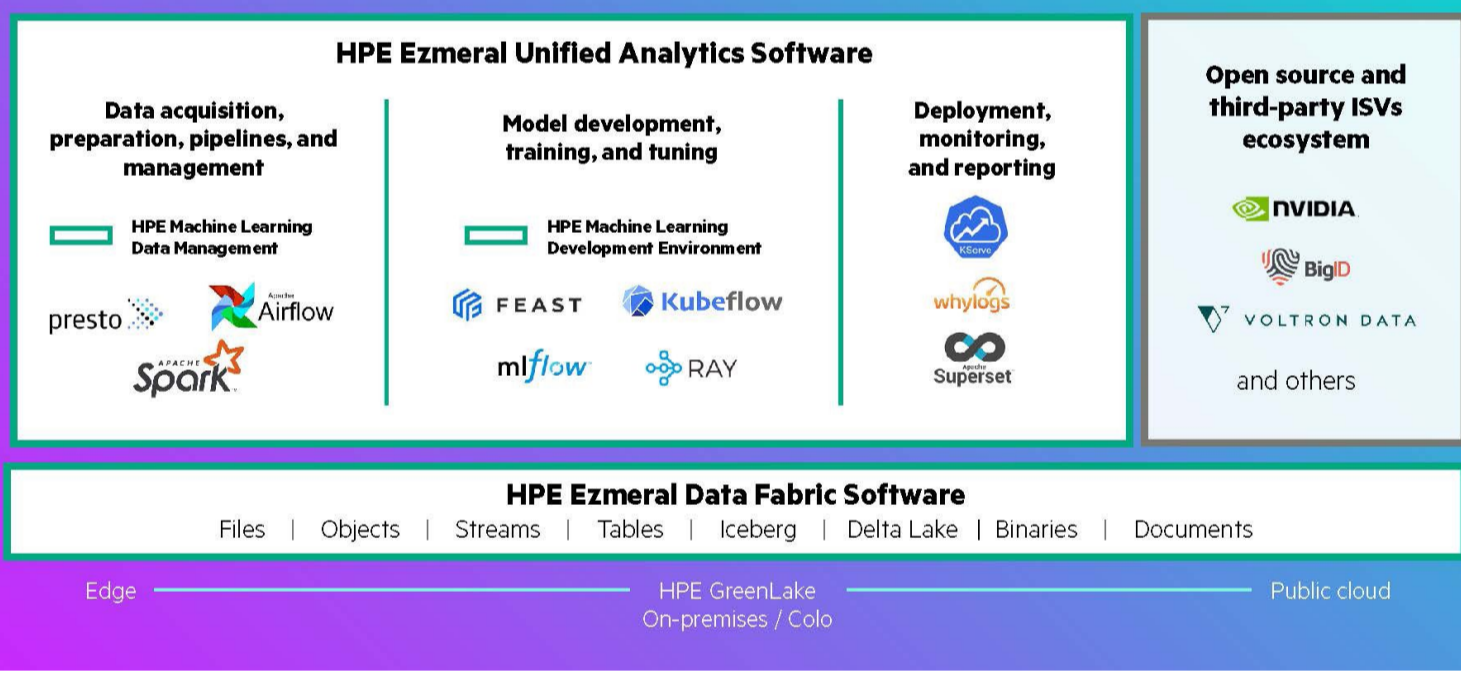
HPE Ezmeral Unified Analytics Software

Data acquisition, preparation, pipelines, and management

HPE Machine Learning Data Management

presto

Apache Airflow

APACHE Spark

Model development, training, and tuning

HPE Machine Learning Development Environment

FEAST

Kubeflow

mlflow

RAY

Deployment, monitoring, and reporting

KServe

whylogs

Apache Superset

Open source and third-party ISVs ecosystem

NVIDIA

BigID

VOLTRON DATA

and others

HPE Ezmeral Data Fabric Software

Files | Objects | Streams | Tables | Iceberg | Delta Lake | Binaries | Documents

Edge

HPE GreenLake
On-premises / Colo

Public cloud